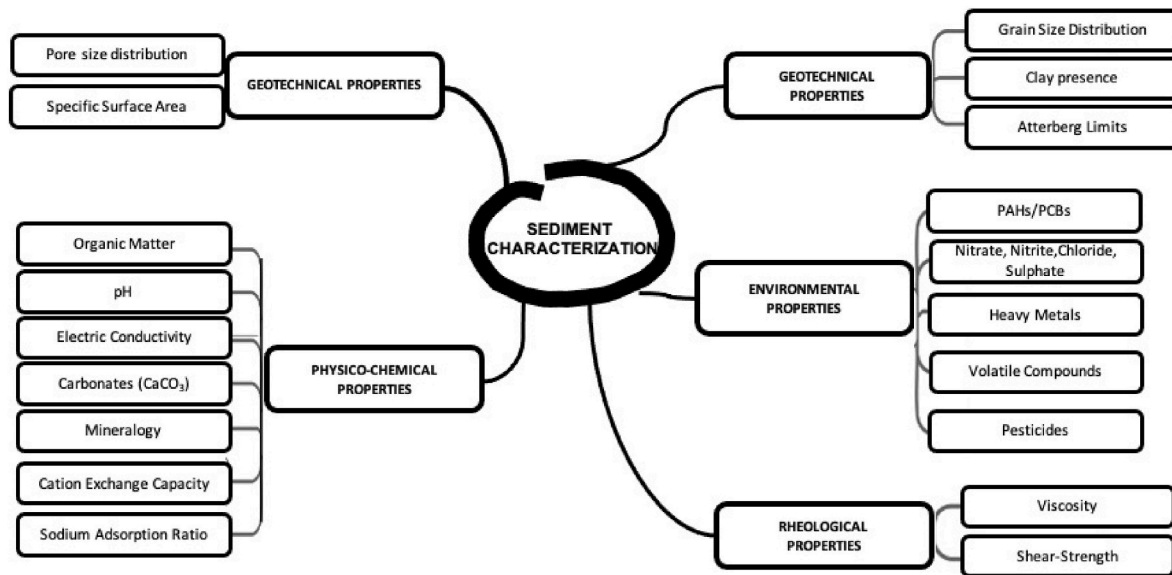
Pore size distribution

Specific Surface Area

GEOTECHNICAL PROPERTIES

GEOTECHNICAL PROPERTIES

Grain Size Distribution

Clay presence

Atterberg Limits

SEDIMENT CHARACTERIZATION

Organic Matter

pH

Electric Conductivity

Carbonates ($CaCO_3$)

Mineralogy

Cation Exchange Capacity

Sodium Adsorption Ratio

PHYSICO-CHEMICAL PROPERTIES

ENVIRONMENTAL PROPERTIES

PAHs/PCBs

Nitrate, Nitrite, Chloride, Sulphate

Heavy Metals

Volatile Compounds

Pesticides

RHEOLOGICAL PROPERTIES

Viscosity

Shear-Strength